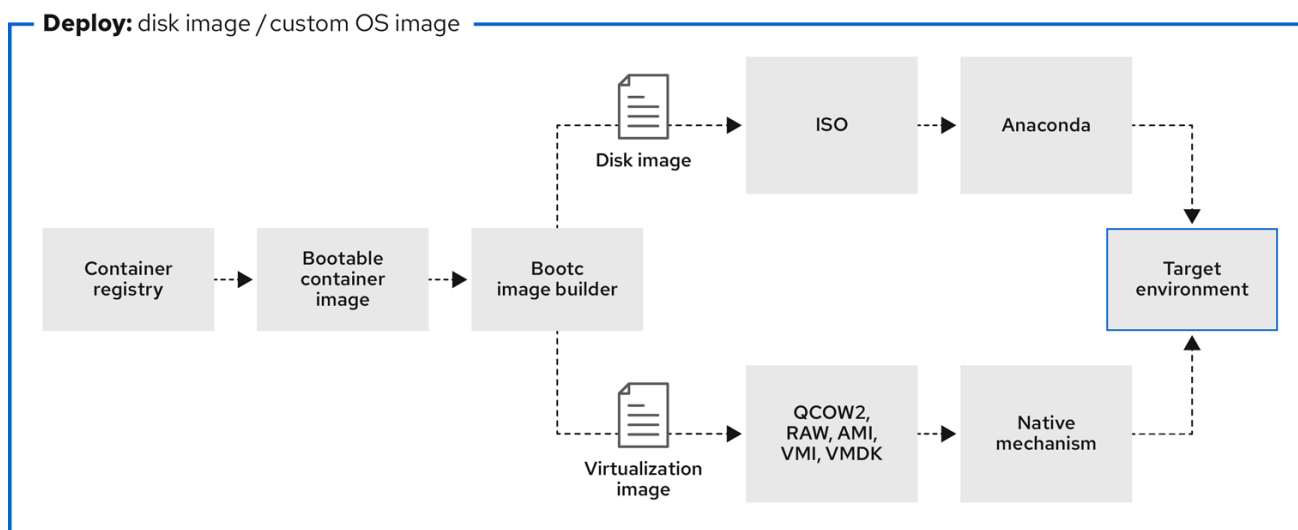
**Deploy:** disk image / custom OS image

Container registry

Bootable container image

Bootc image builder

Disk image

ISO

Anaconda

Target environment

Virtualization image

QCOW2, RAW, AMI, VMI, VMDK

Native mechanism